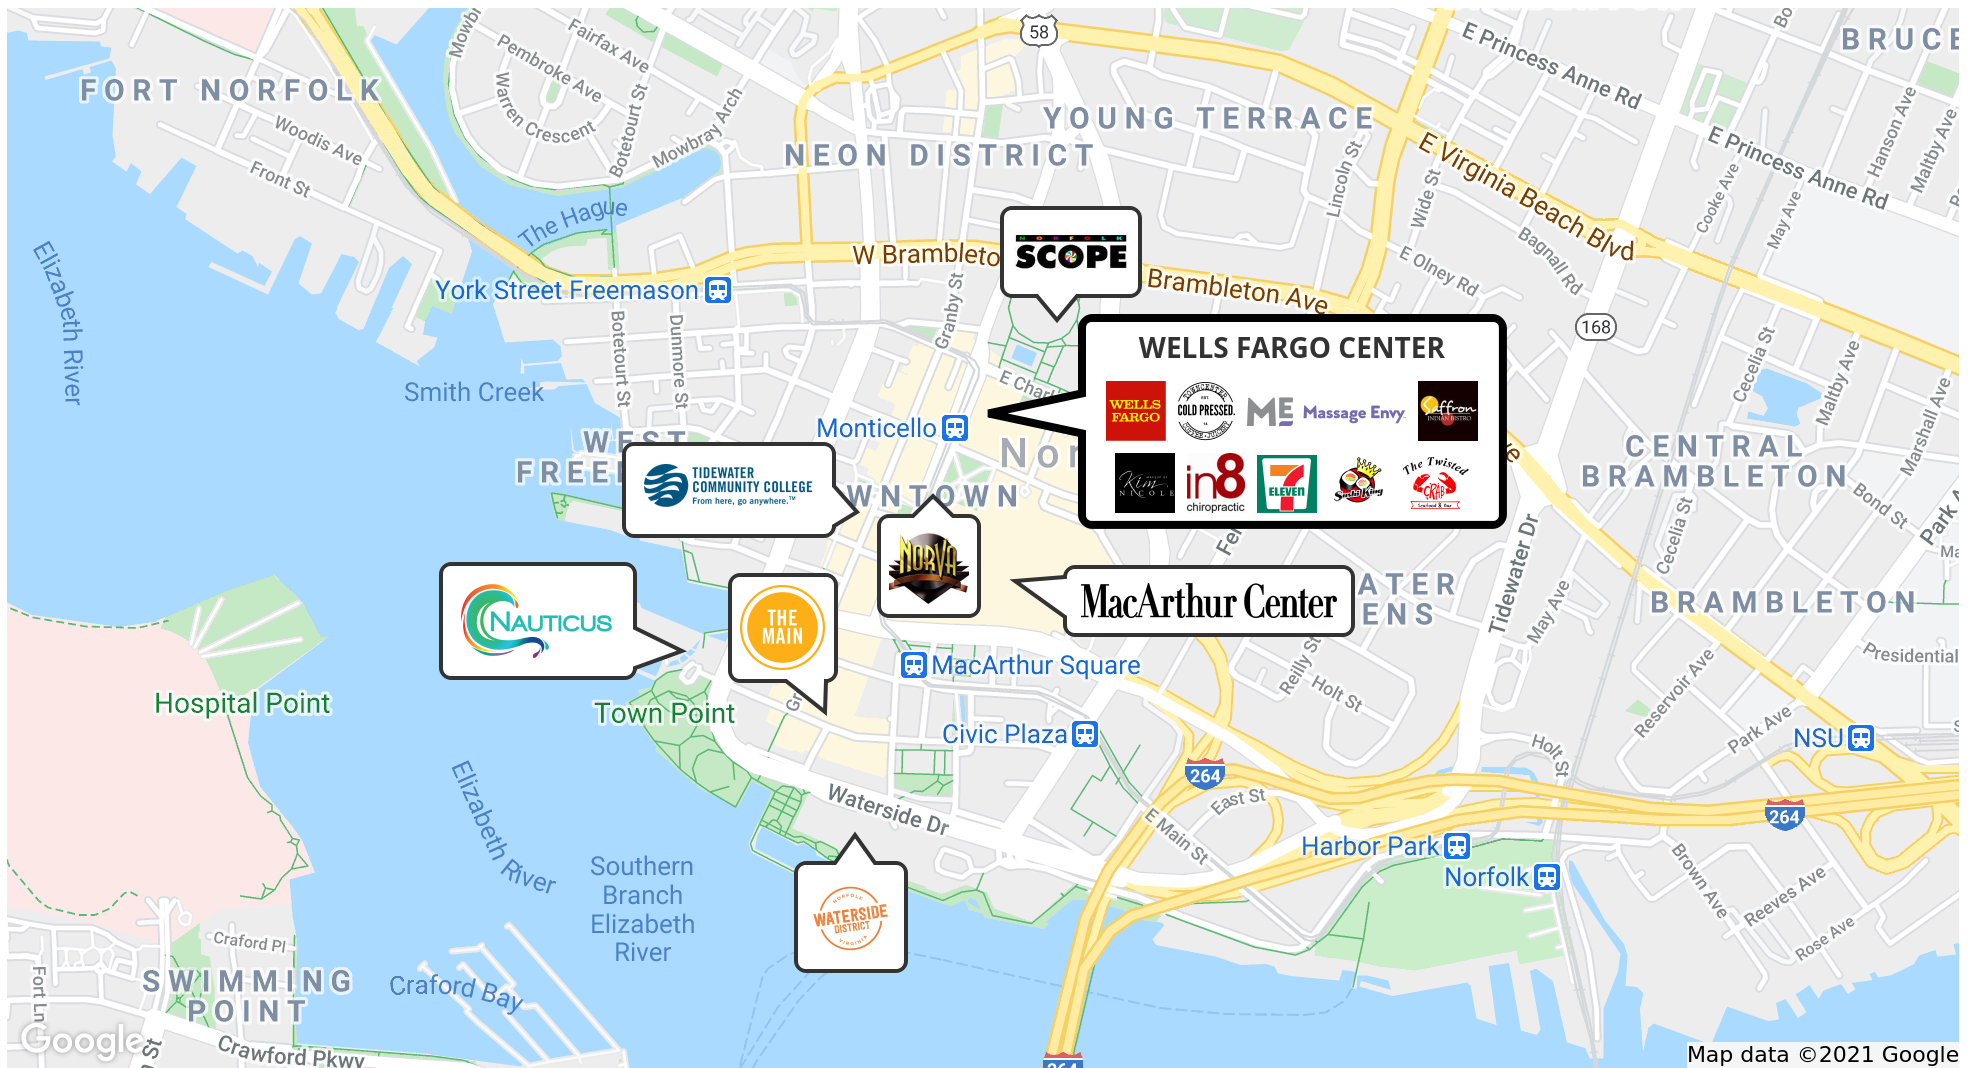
FORT NORFOLK
Mowbray Arch
Pembroke Ave
Fairfax Ave
Warren Crescent
Woodis Ave
Front St
Boterourt St
58
NEON DISTRICT
YOUNG TERRACE
E Princess Anne Rd
BRUCE
E Princess Anne Rd
E Virginia Beach Blvd
Lincoln St
Wide St
E Olney Rd
Bagnall Rd
Cooke Ave
May Ave
Hanson Ave
Maltby Ave
The Hague
W Brambleton
SCOPE
Brambleton Ave
York Street Freemason
Elizabeth River
Boterourt St
Dunmore St
Granby St
168
Smith Creek
WELLS FARGO CENTER
WELLS FARGO
COLD PRESSED.
ME Massage Envy
Saffron
Kim Nicole
in8 chiropractic
7 ELEVEN
Sushi King
The Twisted Crab
Cecelia St
Maltby Ave
Marshall Ave
CENTRAL BRAMBLETON
Bond St
Park
Monticello
E Char
WEST FREE
TIDEWATER COMMUNITY COLLEGE From here, go anywhere.™
WNTOWN
Nor
NORVA
MacArthur Center
ATER ENS
Tidewater Dr
Cecelia St
May Ave
BRAMBLETON
NAUTICUS
THE MAIN
MacArthur Square
Reilly St
Holt St
Reservoir Ave
Presidential
Hospital Point
Town Point
Civic Plaza
Park Ave
NSU
Holt St
264
East St
264
Waterside Dr
E Main St
Elizabeth River
Harbor Park
Norfolk
Brown Ave
Reeves Ave
Rose Ave
Southern Branch Elizabeth River
NORFOLK WATERSIDE DISTRICT VIRGINIA
Craford Pl
Fort Ln
SWIMMING POINT
Craford Bay
Crawford Pkwy
Google
Map data ©2021 Google